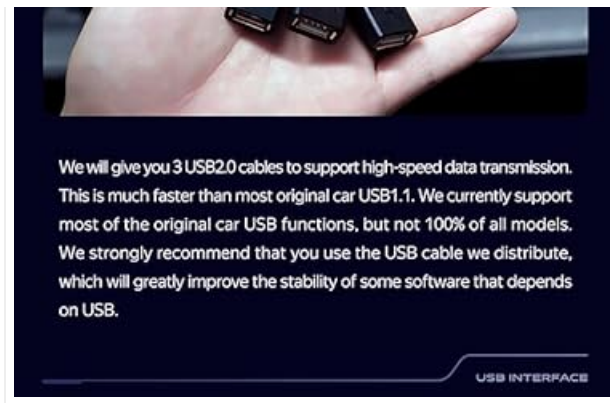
We will give you 3 USB2.0 cables to support high-speed data transmission. This is much faster than most original car USB1.1. We currently support most of the original car USB functions, but not 100% of all models. We strongly recommend that you use the USB cable we distribute, which will greatly improve the stability of some software that depends on USB.

USB INTERFACE